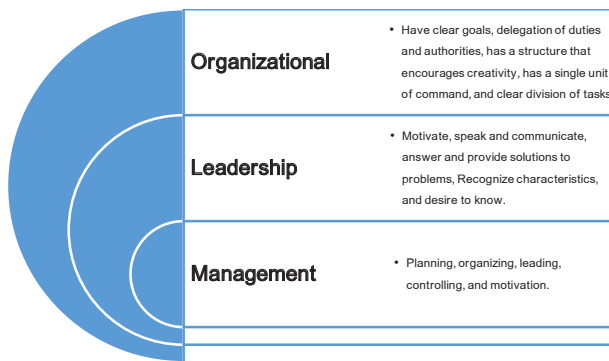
Organizational

• Have clear goals, delegation of duties and authorities, has a structure that encourages creativity, has a single unit of command, and clear division of tasks

Leadership

• Motivate, speak and communicate, answer and provide solutions to problems, Recognize characteristics, and desire to know.

Management

• Planning, organizing, leading, controlling, and motivation.